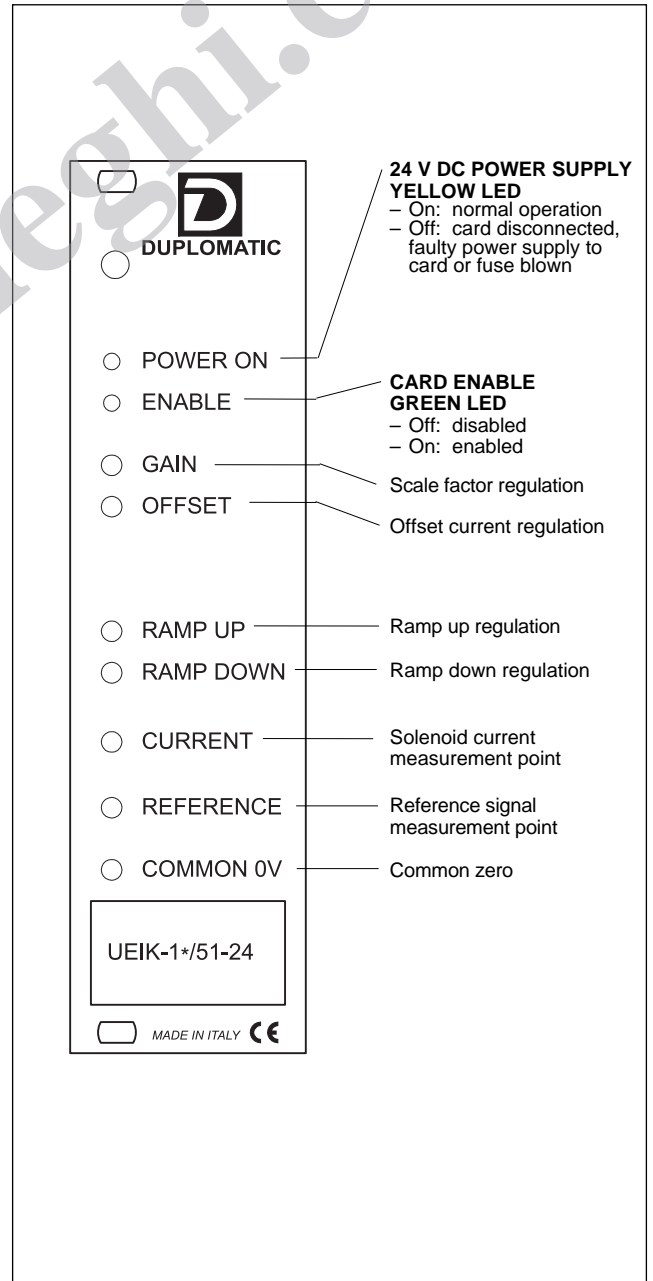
eghi.c

D
DUPLOMATIC

POWER ON
ENABLE
GAIN
OFFSET

RAMP UP
RAMP DOWN
CURRENT
REFERENCE
COMMON 0V

UEIK-1*/51-24

MADE IN ITALY CE

**24 V DC POWER SUPPLY YELLOW LED**
– On: normal operation
– Off: card disconnected, faulty power supply to card or fuse blown

**CARD ENABLE GREEN LED**
– Off: disabled
– On: enabled

Scale factor regulation

Offset current regulation

Ramp up regulation

Ramp down regulation

Solenoid current measurement point

Reference signal measurement point

Common zero